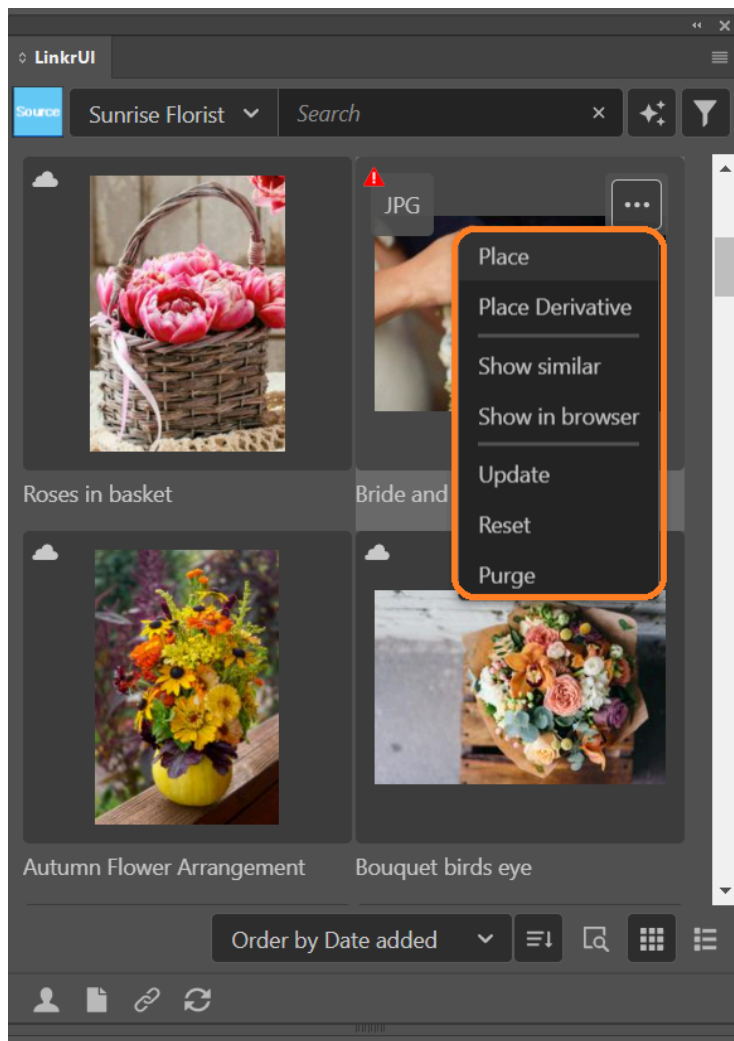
LinkrUI

Source

Sunrise Florist

Search

JPG

Place

Place Derivative

Show similar

Show in browser

Update

Reset

Purge

Roses in basket

Bride and

Autumn Flower Arrangement

Bouquet birds eye

Order by Date added